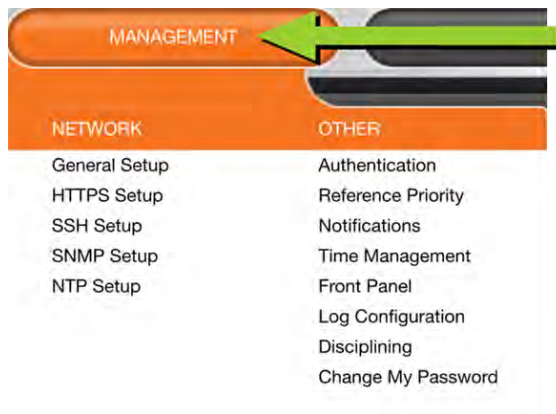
MANAGEMENT

NETWORK
General Setup
HTTPS Setup
SSH Setup
SNMP Setup
NTP Setup

OTHER
Authentication
Reference Priority
Notifications
Time Management
Front Panel
Log Configuration
Disciplining
Change My Password